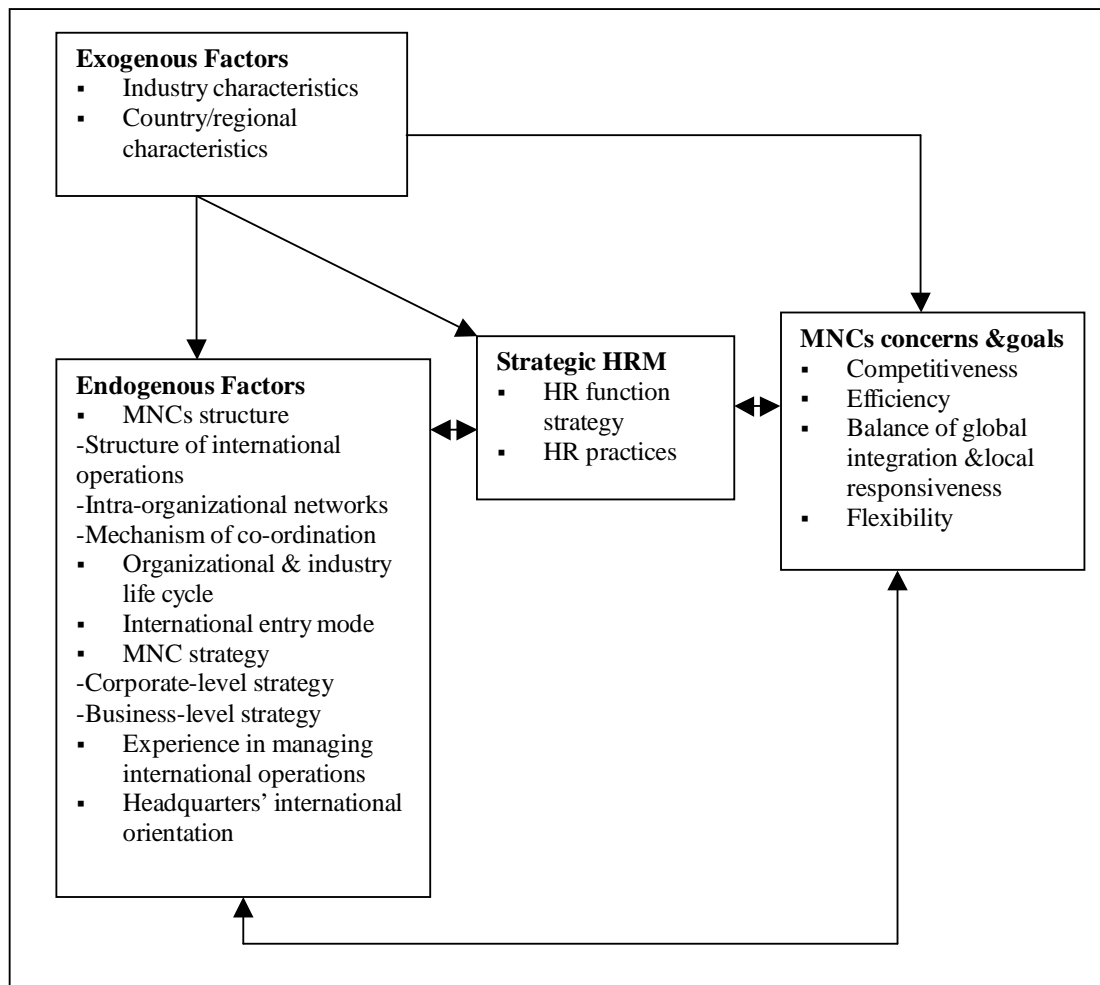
**Exogenous Factors**
- Industry characteristics
- Country/regional characteristics

**Endogenous Factors**
- MNCs structure
-Structure of international operations
-Intra-organizational networks
-Mechanism of co-ordination
- Organizational & industry life cycle
- International entry mode
- MNC strategy
-Corporate-level strategy
-Business-level strategy
- Experience in managing international operations
- Headquarters' international orientation

**Strategic HRM**
- HR function strategy
- HR practices

**MNCs concerns &goals**
- Competitiveness
- Efficiency
- Balance of global integration &local responsiveness
- Flexibility